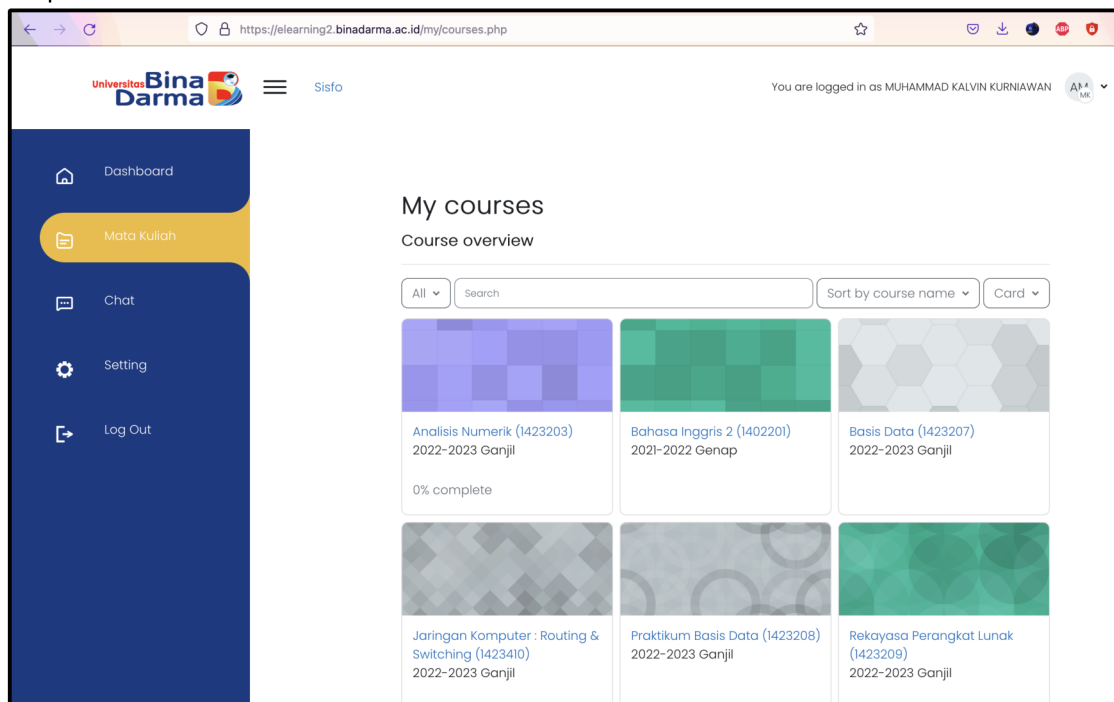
https://elearning2.binadarma.ac.id/my/courses.php

Universitas Bina Darma

Sisfo

You are logged in as MUHAMMAD KALVIN KURNIAWAN

AM MK

Dashboard

Mata Kuliah

Chat

Setting

Log Out

My courses

Course overview

All

Search

Sort by course name

Card

Analisis Numerik (1423203)
2022-2023 Ganjil

0% complete

Bahasa Inggris 2 (1402201)
2021-2022 Genap

Basis Data (1423207)
2022-2023 Ganjil

Jaringan Komputer : Routing & Switching (1423410)
2022-2023 Ganjil

Praktikum Basis Data (1423208)
2022-2023 Ganjil

Rekayasa Perangkat Lunak (1423209)
2022-2023 Ganjil